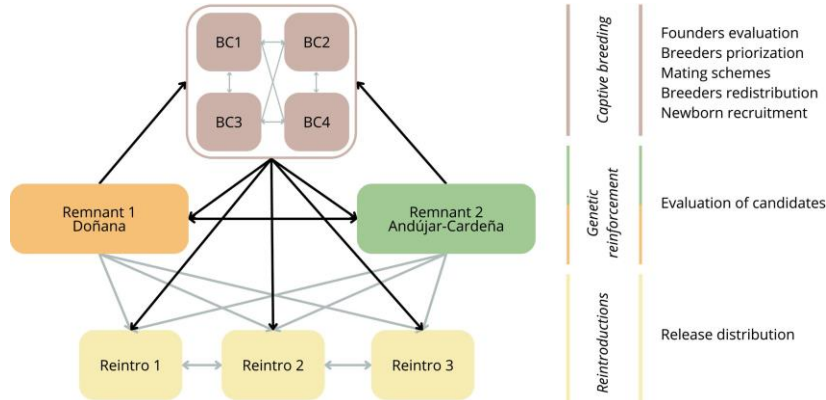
BC1

BC2

BC3

BC4

Remnant 1
Doñana

Remnant 2
Andújar-Cardeña

Reintro 1

Reintro 2

Reintro 3

Captive breeding

Founders evaluation
Breeders priorization
Mating schemes
Breeders redistribution
Newborn recruitment

Genetic reinforcement

Evaluation of candidates

Reintroductions

Release distribution